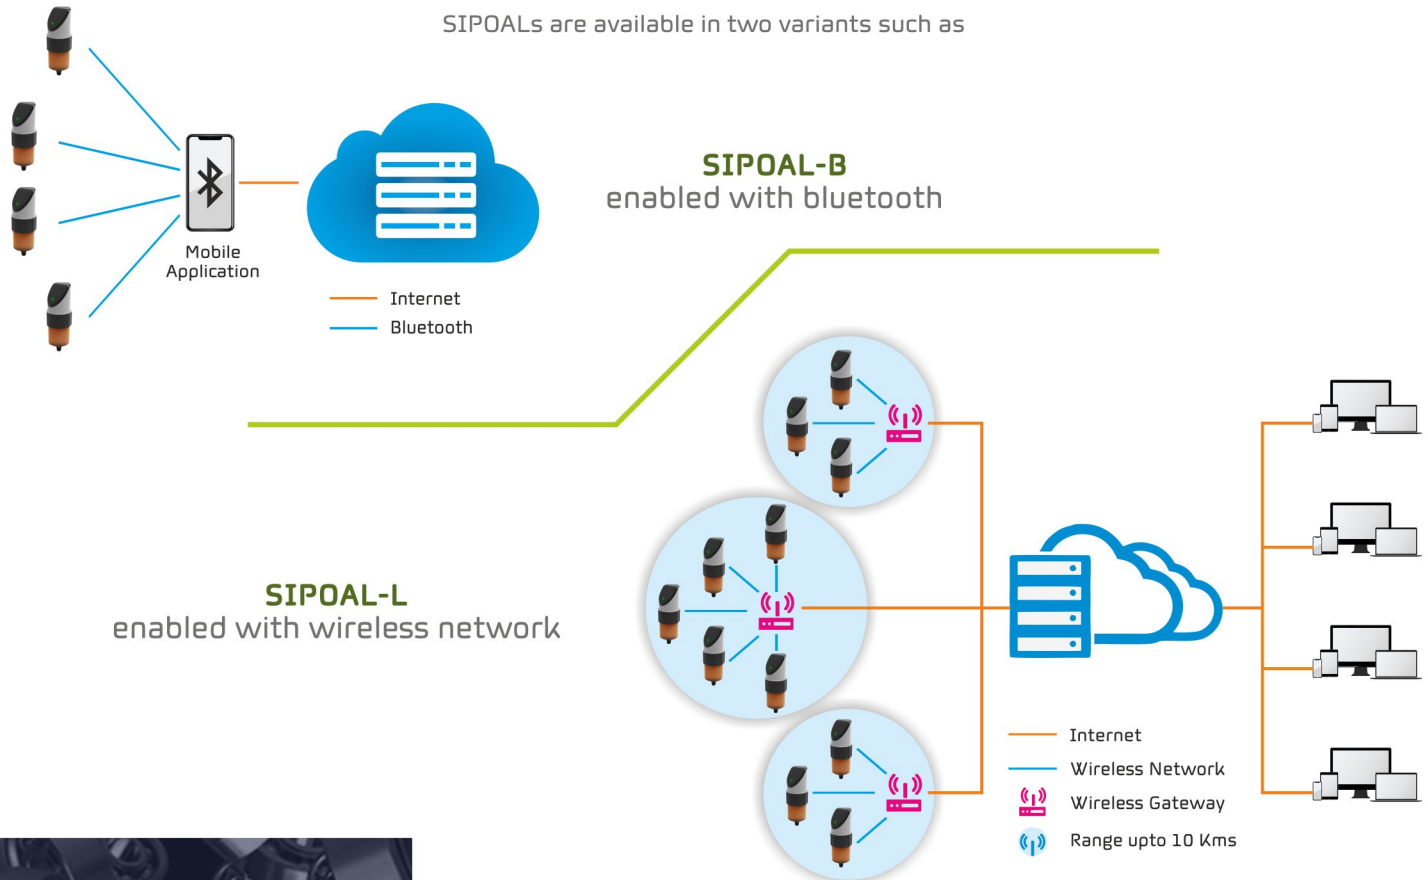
SIPOALs are available in two variants such as

Mobile Application

Internet
Bluetooth

SIPOAL-B
enabled with bluetooth

SIPOAL-L
enabled with wireless network

Internet
Wireless Network
Wireless Gateway
Range upto 10 Kms